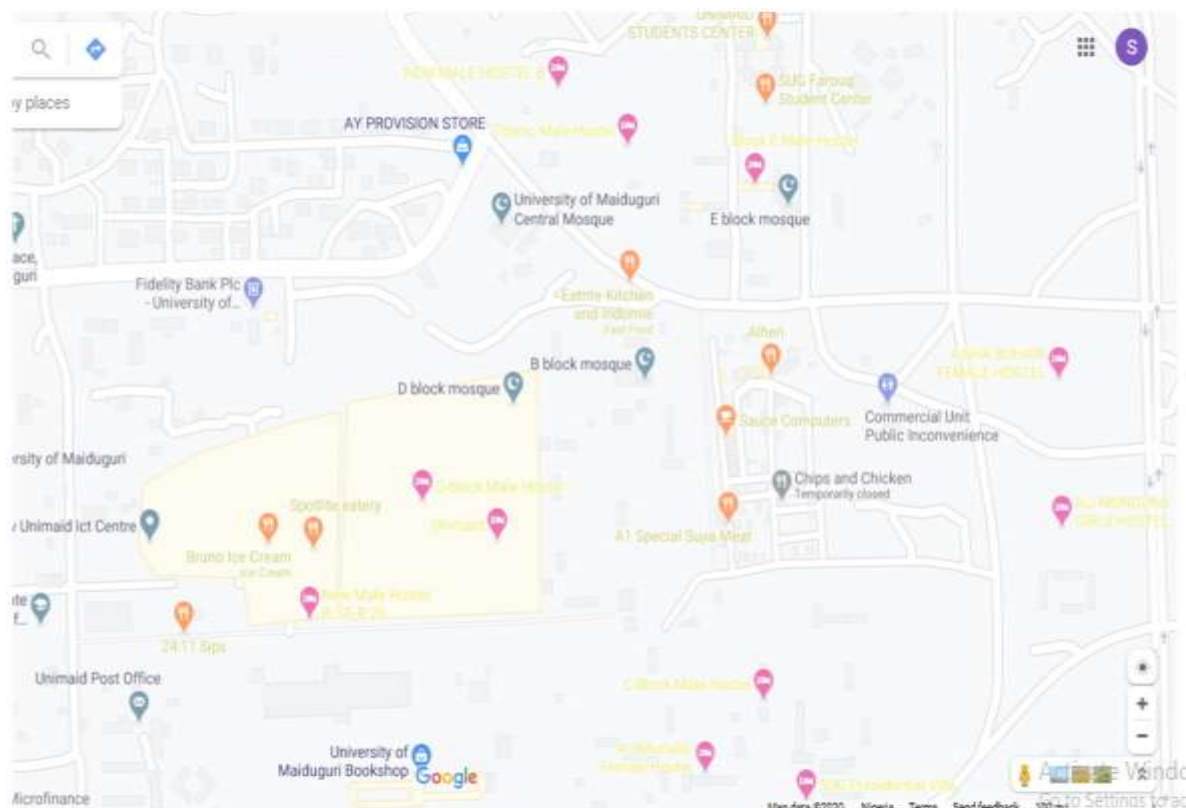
UNIMAID STUDENTS CENTER

S

NEW MALE HOSTEL B

SUG Farouq Student Center

y places

AY PROVISION STORE

Classic Male Hostel

Block F Male Hostel

University of Maiduguri Central Mosque

E block mosque

ace, guri

Fidelity Bank Plc - University of...

Estrite Kitchen and Indomie Fast Food

Alhen

B block mosque

D block mosque

AISHA BUHARI FEMALE HOSTEL

Sauce Computers

Commercial Unit Public Inconvenience

rsity of Maiduguri

G-Block Male Hostel

Chips and Chicken Temporarily closed

Spotlite eatery

Unimaid Ict Centre

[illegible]

A1 Special Suya Meat

ALI MONGUNO GIRLS HOSTEL

Bruno Ice Cream Ice Cream

New Male Hostel B, 25, B 26

te f.

24:11 Sips

Unimaid Post Office

C Block Male Hostel

University of Maiduguri Bookshop

Google

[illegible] Female Hostel

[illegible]

Activate Windows Go to Settings to ac

licrofinance

Map data ©2020 Nigeria Terms Send feedback 100 m